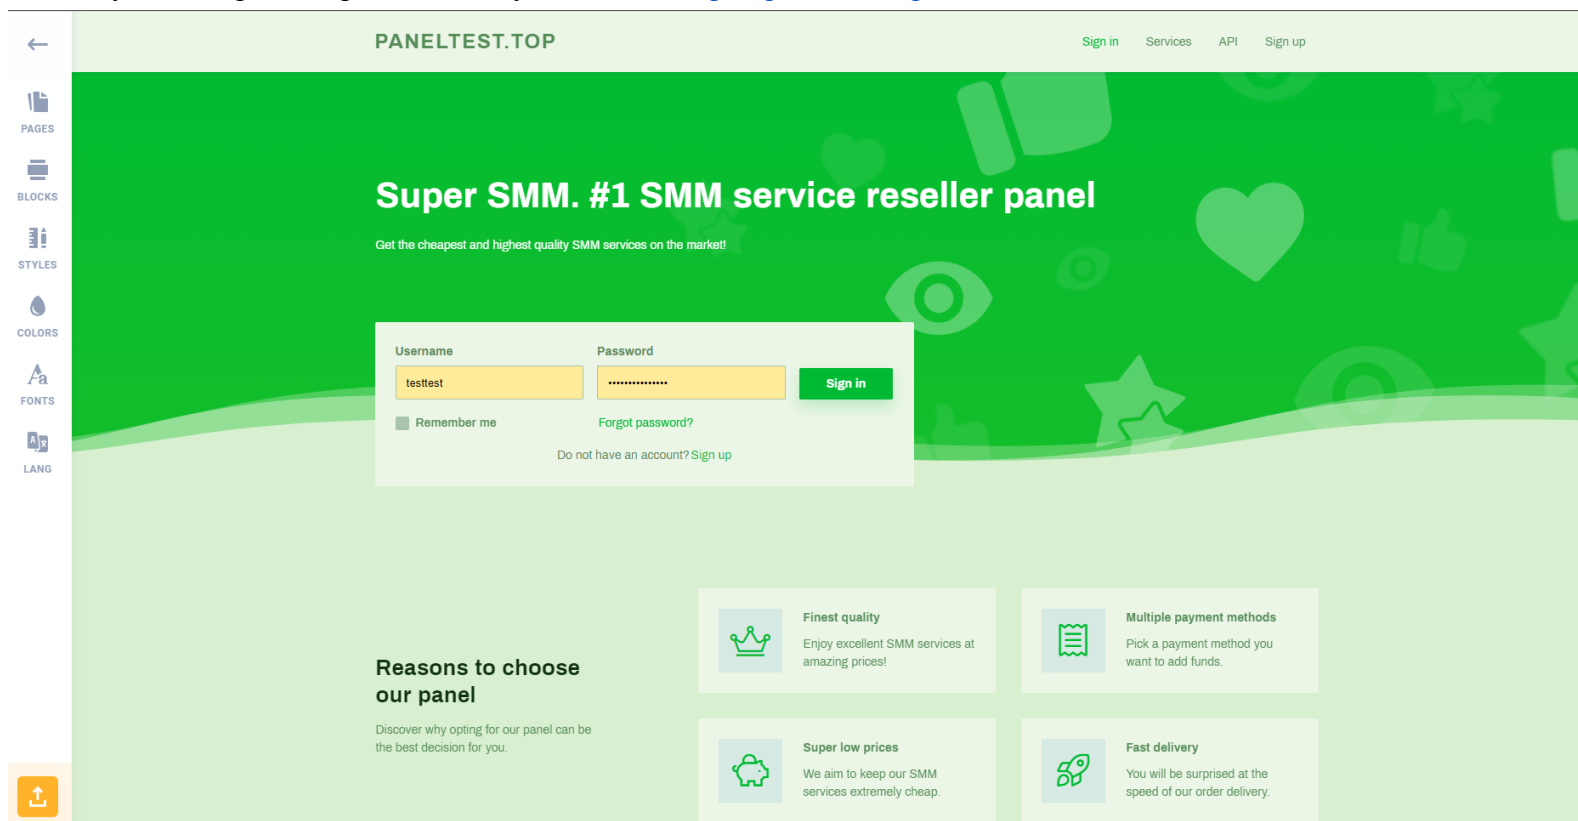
PAGES

BLOCKS

STYLES

COLORS

FONTS

LANG

PANELTEST.TOP

Sign in Services API Sign up

Super SMM. #1 SMM service reseller panel

Get the cheapest and highest quality SMM services on the market!

Username
testtest

Password
••••••••••••••••

Sign in

Remember me

Forgot password?

Do not have an account? Sign up

Reasons to choose our panel

Discover why opting for our panel can be the best decision for you.

Finest quality
Enjoy excellent SMM services at amazing prices!

Multiple payment methods
Pick a payment method you want to add funds.

Super low prices
We aim to keep our SMM services extremely cheap.

Fast delivery
You will be surprised at the speed of our order delivery.